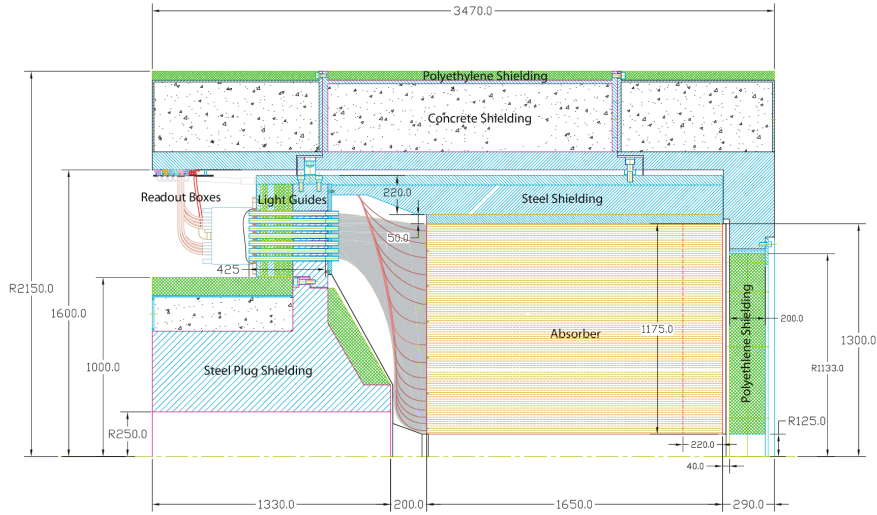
3470.0

Polyethylene Shielding

Concrete Shielding

Readout Boxes

Light Guides

220.0

Steel Shielding

50.0

425

R2150.0

1600.0

1000.0

Absorber

1175.0

Polyethylene Shielding

200.0

1300.0

R1133.0

Steel Plug Shielding

R250.0

R125.0

220.0

40.0

1330.0

200.0

1650.0

290.0